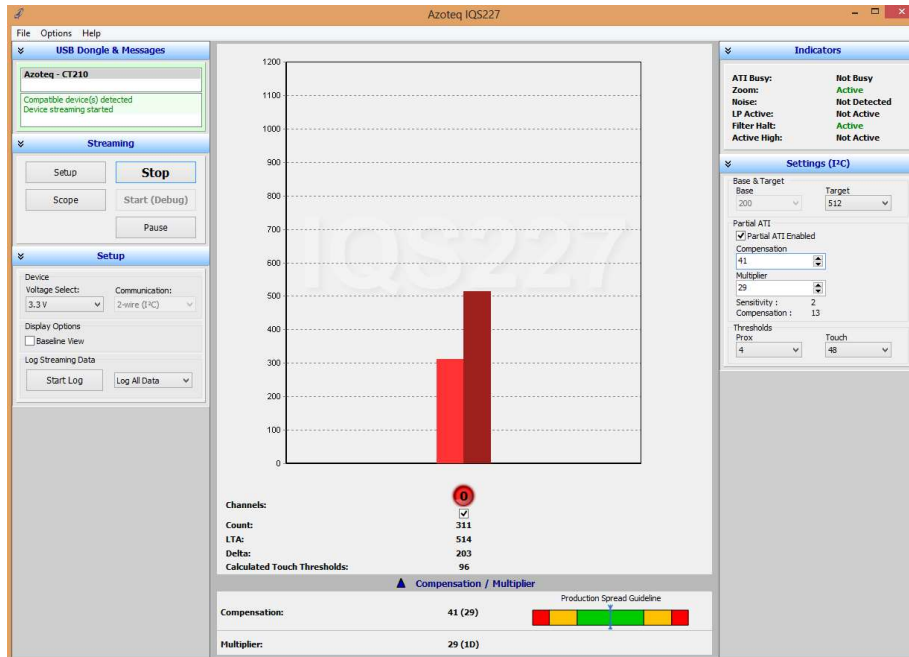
Azoteq IQS227

File Options Help

USB Dongle & Messages

Azoteq - CT210

Compatible device(s) detected
Device streaming started

Streaming

Setup
Stop
Scope
Start (Debug)
Pause

Setup

Device
Voltage Select:
3.3 V
Communication:
2-wire (I²C)

Display Options
Baseline View

Log Streaming Data
Start Log
Log All Data

1200
1100
1000
900
800
700
600
500
400
300
200
100
0

IQS227

Channels: 0
Count: 311
LTA: 514
Delta: 203
Calculated Touch Thresholds: 96

Compensation / Multiplier

Production Spread Guideline

Compensation: 41 (29)

Multiplier: 29 (1D)

Indicators

| | |
|---|---|
| ATI Busy: | Not Busy |
| Zoom: | Active |
| Noise: | Not Detected |
| LP Active: | Not Active |
| Filter Halt: | Active |
| Active High: | Not Active |

Settings (I²C)

Base & Target
Base
200
Target
512

Partial ATI
Partial ATI Enabled
Compensation
41
Multiplier
29
Sensitivity : 2
Compensation : 13

Thresholds
Prox
4
Touch
48